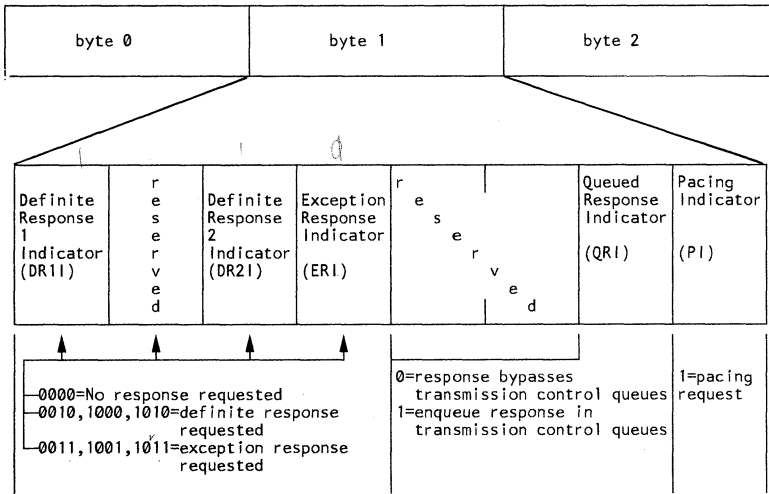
byte 0

byte 1

byte 2

| Definite Response 1 Indicator (DR1I) | reserved | Definite Response 2 Indicator (DR2I) | Exception Response Indicator (ERI) | reserved | Queued Response Indicator (QRI) | Pacing Indicator (PI) |
|---|---|---|---|---|---|---|

0000=No response requested
0010,1000,1010=definite response requested
0011,1001,1011=exception response requested

0=response bypasses transmission control queues
1=enqueue response in transmission control queues

1=pacing request